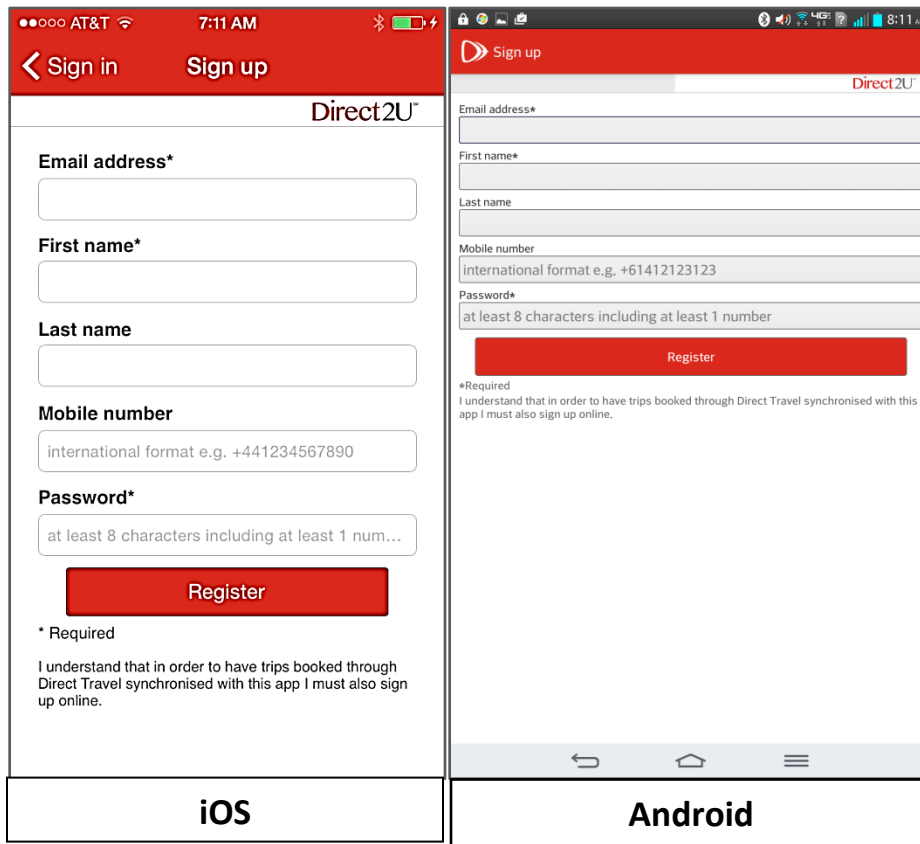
●●○○○ AT&T 7:11 AM

Sign in Sign up

Direct2U™

Email address*

First name*

Last name

Mobile number

international format e.g. +441234567890

Password*

at least 8 characters including at least 1 num...

Register

* Required

I understand that in order to have trips booked through Direct Travel synchronised with this app I must also sign up online.

iOS

4G 8:11

Sign up

Direct2U

Email address*

First name*

Last name

Mobile number

international format e.g. +61412123123

Password*

at least 8 characters including at least 1 number

Register

*Required

I understand that in order to have trips booked through Direct Travel synchronised with this app I must also sign up online.

Android